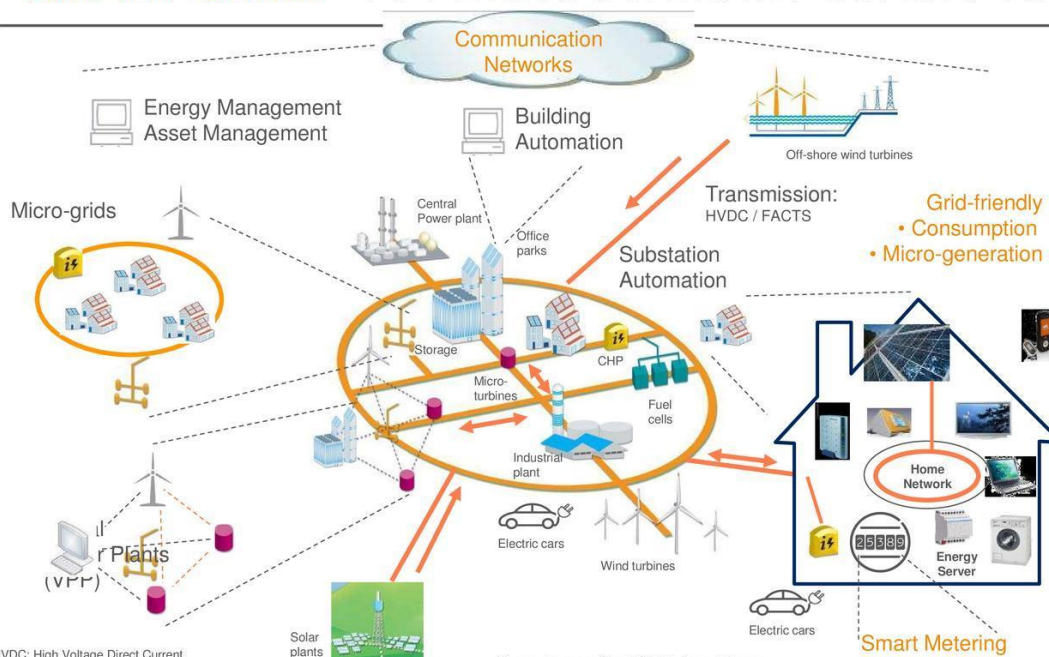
Communication Networks

Energy Management
Asset Management

Building Automation

Off-shore wind turbines

Transmission:
HVDC / FACTS

Grid-friendly
• Consumption
• Micro-generation

Micro-grids

Central Power plant

Office parks

Substation Automation

Storage

CHP

Micro-turbines

Fuel cells

Industrial plant

Home Network

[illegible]l
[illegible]r Plants
(VPP)

Electric cars

Wind turbines

25389

Energy Server

Electric cars

Solar plants

Smart Metering

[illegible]VDC: High Voltage Direct Current